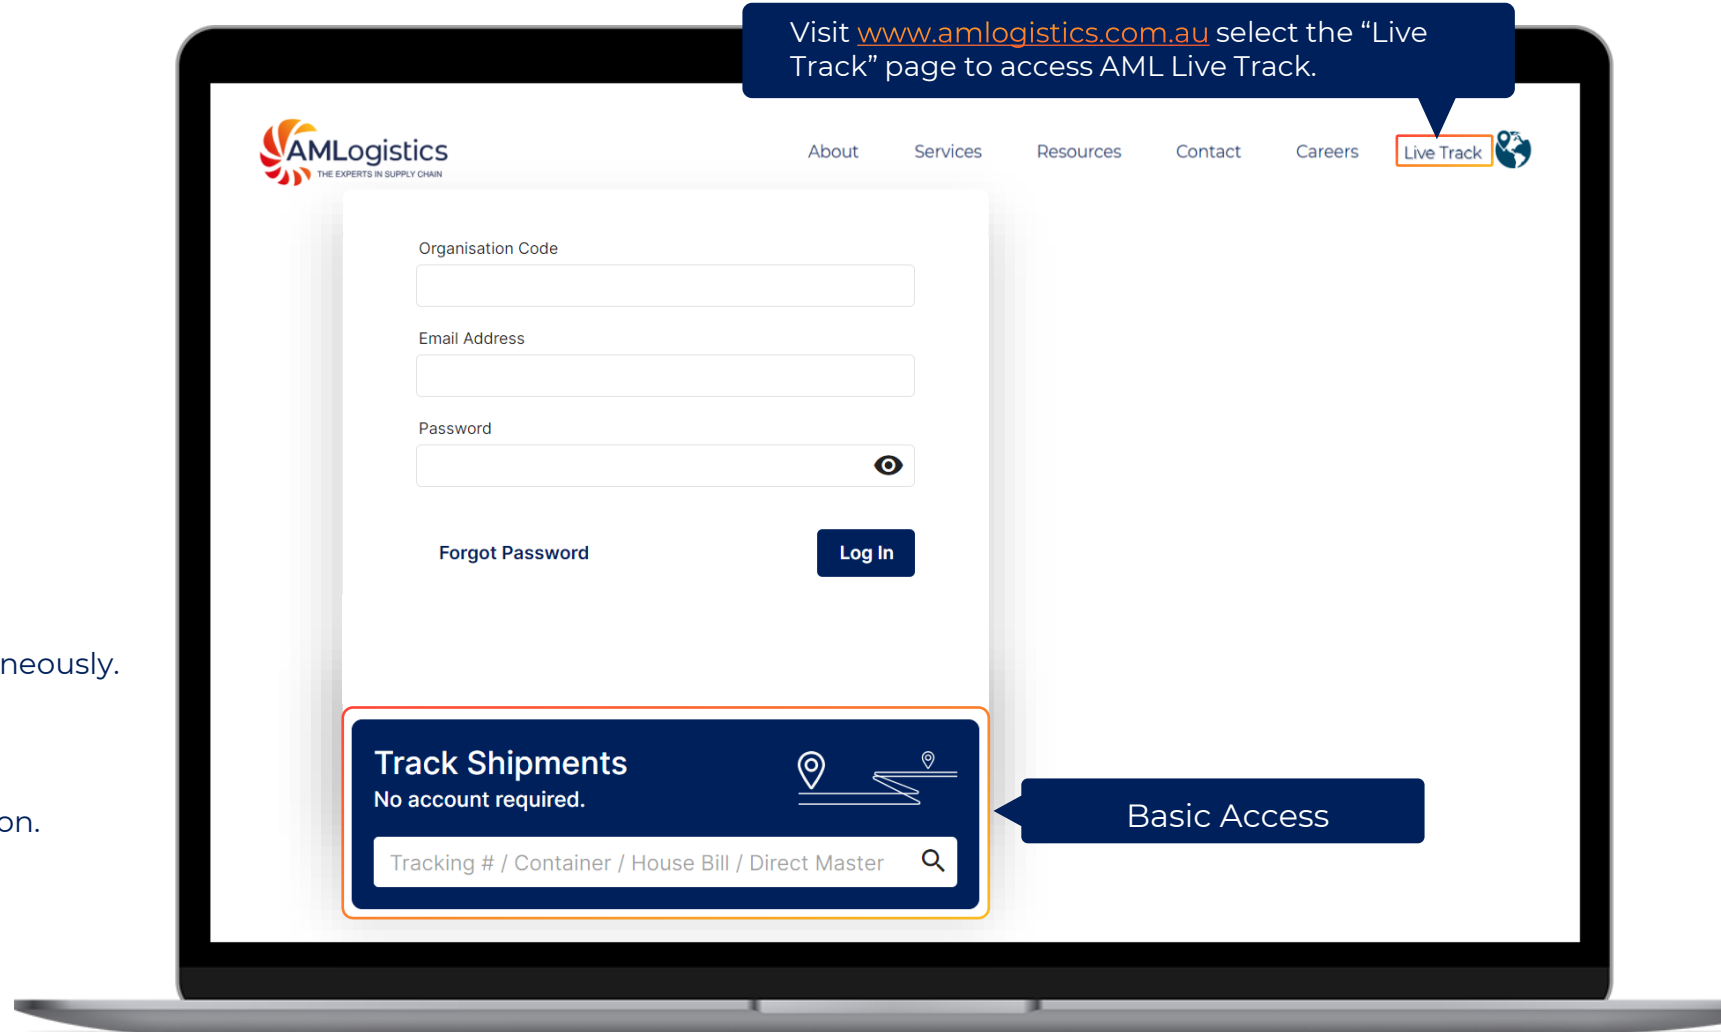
Visit www.amlogistics.com.au select the “Live Track” page to access AML Live Track.

AMLogistics
THE EXPERTS IN SUPPLY CHAIN

About Services Resources Contact Careers Live Track

Organisation Code

Email Address

Password

Forgot Password

Log In

neously.

on.

Track Shipments
No account required.

Tracking # / Container / House Bill / Direct Master

Basic Access